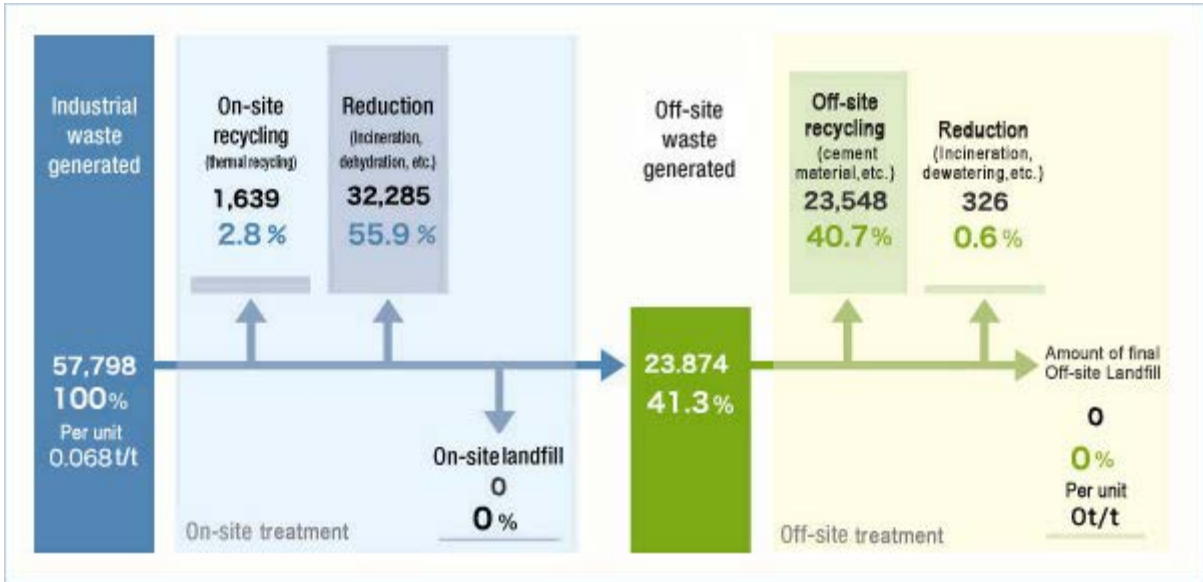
Industrial waste generated

57,798
100%
Per unit
0.068t/t

On-site recycling
(thermal recycling)
1,639
2.8 %

Reduction
(Incineration, dehydration, etc.)
32,285
55.9 %

On-site landfill
0
0 %

On-site treatment

Off-site waste generated

23.874
41.3 %

Off-site recycling
(cement material,etc.)
23,548
40.7%

Reduction
(Incineration, dewatering,etc.)
326
0.6 %

Amount of final Off-site Landfill
0
0 %
Per unit
0t/t

Off-site treatment